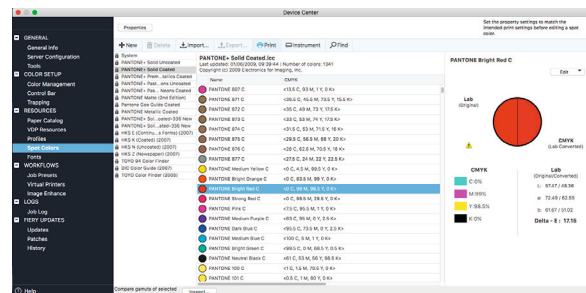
Device Center

Properties

Set the property settings to match the intended print settings before editing a spot color.

GENERAL
General Info
Server Configuration
Tools
COLOR SETUP
Color Management
Control Bar
Trapping
RESOURCES
Paper Catalog
VDP Resources
Profiles
Spot Colors
Fonts
WORKFLOWS
Job Presets
Virtual Printers
Image Enhance
LOGS
Job Log
FIERY UPDATES
Updates
Patches
History

Help

+ New | Delete | Import... | Export... | Print | Instrument | Find

System
PANTONE+ Solid Uncoated
PANTONE+ Solid Coated
PANTONE+ Prem...tallics Coated
PANTONE+ Past...eons Coated
PANTONE+ Past...eons Uncoated
PANTONE Matte (2nd Edition)
Pantone Goe Guide Coated
PANTONE Metallic Coated
PANTONE+ Sol...coated-335 New
PANTONE+ Sol...ated-336 New
HKS E (Continu...s Forms) (2007)
HKS K (Coated) (2007)
HKS N (Uncoated) (2007)
HKS Z (Newspaper) (2007)
DIC Color Guide Coated (2007)
TOYO Color Finder (2009)
TOYO Color Finder

Compare gamuts of selected | Inspect

PANTONE+ Solid Coated.icc
Last updated: 01/06/2009, 09:39:44 | Number of colors: 1341
Copyright (c) 2009 Electronics for Imaging, Inc.

| | Name | CMYK |
|---|---|---|
| | PANTONE 867 C | <13.6 C, 93 M, 1 Y, 0 K> |
| | PANTONE 871 C | <26.0 C, 16.0 M, 73.5 Y, 15.5 K> |
| | PANTONE 872 C | <35 C, 49 M, 73 Y, 17 K> |
| | PANTONE 873 C | <33 C, 53 M, 74 Y, 17.5 K> |
| | PANTONE 874 C | <31.5 C, 53 M, 71.5 Y, 16 K> |
| | PANTONE 875 C | <29.5 C, 56.5 M, 68 Y, 20 K> |
| | PANTONE 876 C | <26 C, 62.5 M, 70.5 Y, 16 K> |
| | PANTONE 877 C | <27.5 C, 24 M, 22 Y, 22.5 K> |
| | PANTONE Medium Yellow C | <0 C, 4.5 M, 99.5 Y, 0 K> |
| | PANTONE Bright Orange C | <0 C, 83.5 M, 99 Y, 0 K> |
| | PANTONE Bright Red C | <0 C, 99 M, 98.5 Y, 0 K> |
| | PANTONE Strong Red C | <0 C, 99.5 M, 38.5 Y, 0 K> |
| | PANTONE Pink C | <7.5 C, 95 M, 11 Y, 0 K> |
| | PANTONE Medium Purple C | <83 C, 95 M, 0 Y, 0 K> |
| | PANTONE Dark Blue C | <99.5 C, 83 M, 0 Y, 0 K> |
| | PANTONE Medium Blue C | <100 C, 5 M, 1 Y, 0 K> |
| | PANTONE Bright Green C | <89.5 C, 0 M, 66 Y, 0 K> |
| | PANTONE Neutral Black C | <61 C, 53 M, 56 Y, 58 K> |
| | PANTONE 100 C | <0 C, 1 M, 70.5 Y, 0 K> |
| | PANTONE 101 C | <0 C, 1 M, 80 Y, 0 K> |

PANTONE Bright Red C
Edit
Lab (Original)
CMYK (Lab Converted)
CMYK
C 0%
M 99%
Y 98.5%
K 0%
Lab
L: 57.67 | 48.36
a: 72.49 | 62.55
b: 61.67 | 51.02
Delta - E : 17.16